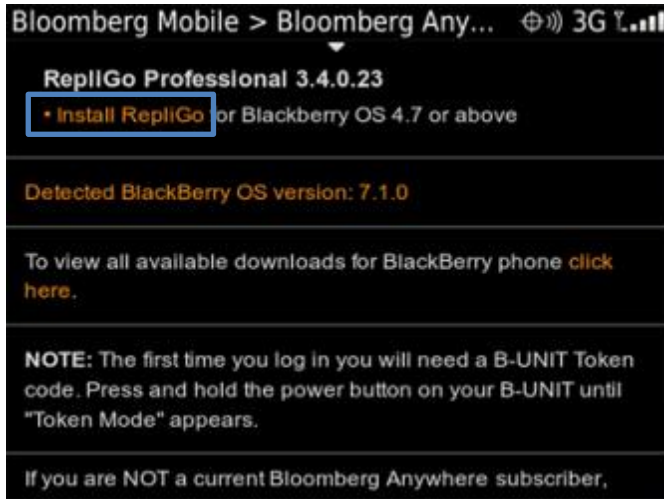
Bloomberg Mobile > Bloomberg Any... 3G

RepliGo Professional 3.4.0.23
• Install RepliGo for Blackberry OS 4.7 or above

Detected BlackBerry OS version: 7.1.0

To view all available downloads for BlackBerry phone click here.

NOTE: The first time you log in you will need a B-UNIT Token code. Press and hold the power button on your B-UNIT until "Token Mode" appears.

If you are NOT a current Bloomberg Anywhere subscriber,